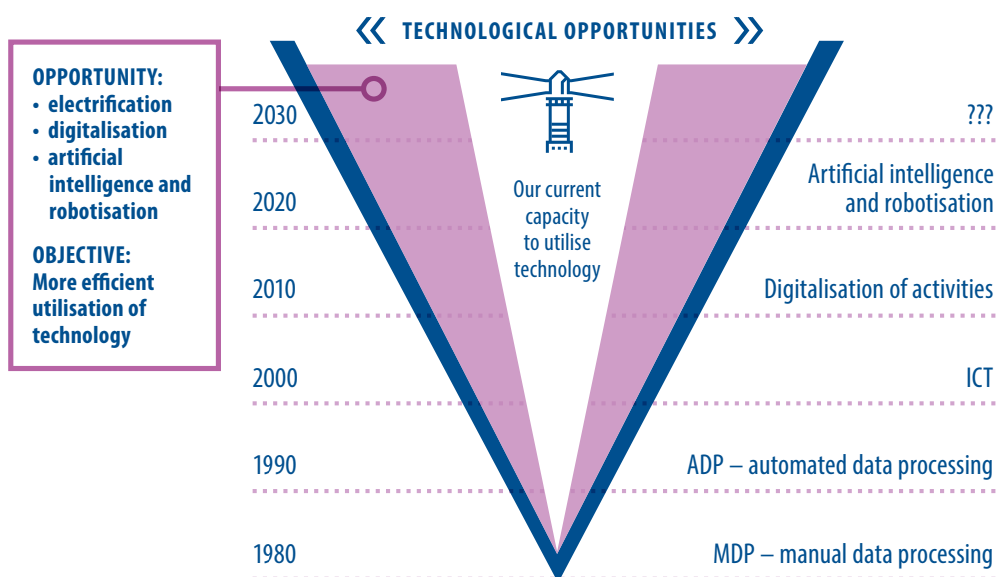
« TECHNOLOGICAL OPPORTUNITIES »

OPPORTUNITY:
• electrification
• digitalisation
• artificial intelligence and robotisation

OBJECTIVE:
More efficient utilisation of technology

Our current capacity to utilise technology

2030 ???
2020 Artificial intelligence and robotisation
2010 Digitalisation of activities
2000 ICT
1990 ADP – automated data processing
1980 MDP – manual data processing